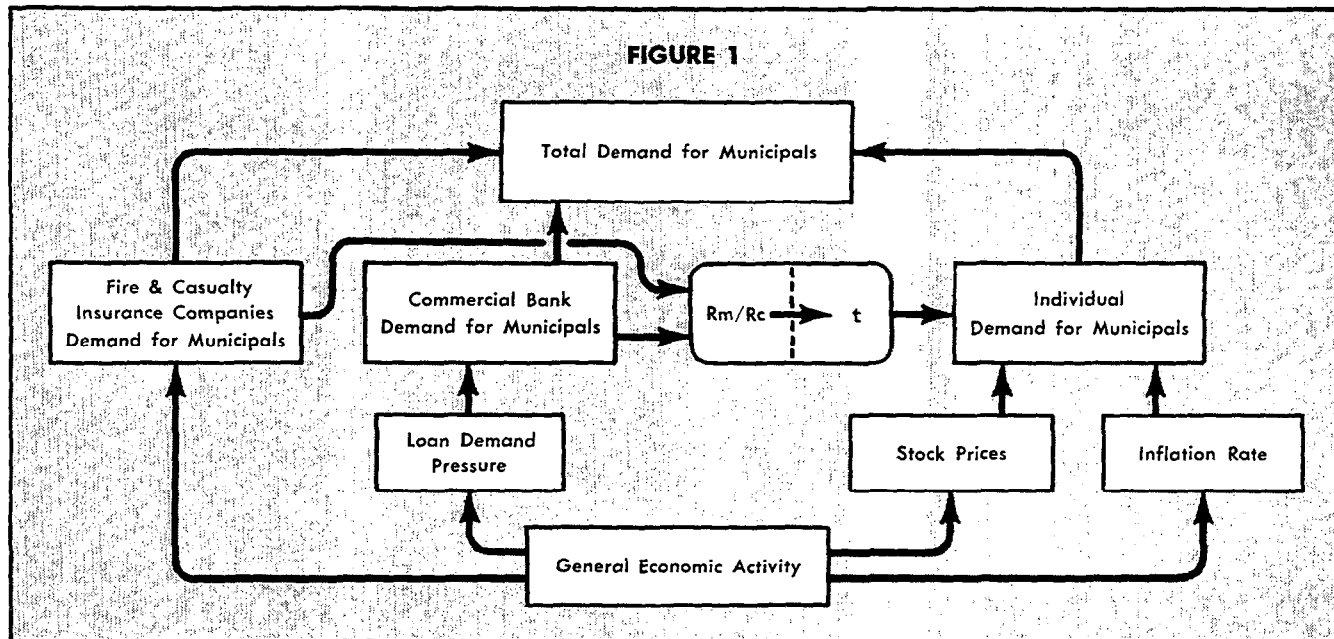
FIGURE 1

Total Demand for Municipals

Fire & Casualty Insurance Companies Demand for Municipals

Commercial Bank Demand for Municipals

Rm/Rc

t

Individual Demand for Municipals

Loan Demand Pressure

Stock Prices

Inflation Rate

General Economic Activity